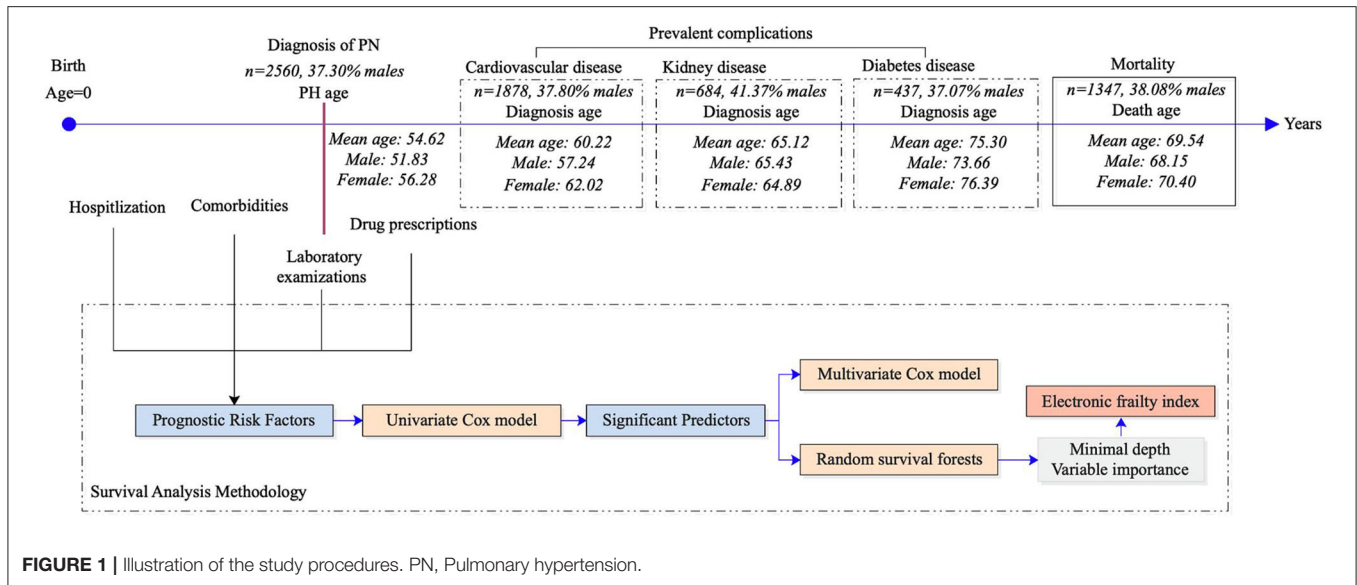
Prevalent complications

Birth
Age=0

Diagnosis of PN
*n=2560, 37.30% males*
PH age

*Mean age: 54.62*
*Male: 51.83*
*Female: 56.28*

Cardiovascular disease
*n=1878, 37.80% males*
Diagnosis age
*Mean age: 60.22*
*Male: 57.24*
*Female: 62.02*

Kidney disease
*n=684, 41.37% males*
Diagnosis age
*Mean age: 65.12*
*Male: 65.43*
*Female: 64.89*

Diabetes disease
*n=437, 37.07% males*
Diagnosis age
*Mean age: 75.30*
*Male: 73.66*
*Female: 76.39*

Mortality
*n=1347, 38.08% males*
Death age
*Mean age: 69.54*
*Male: 68.15*
*Female: 70.40*

Years

Hospitlization

Comorbidities

Drug prescriptions

Laboratory examizations

Prognostic Risk Factors

Univariate Cox model

Significant Predictors

Multivariate Cox model

Random survival forests

Electronic frailty index

Minimal depth
Variable importance

Survival Analysis Methodology

**FIGURE 1 |** Illustration of the study procedures. PN, Pulmonary hypertension.